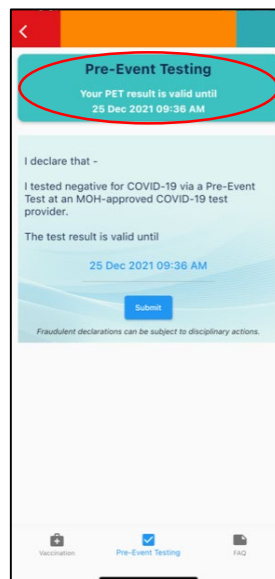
Pre-Event Testing

Your PET result is valid until
25 Dec 2021 09:36 AM

I declare that -

I tested negative for COVID-19 via a Pre-Event Test at an MOH-approved COVID-19 test provider.

The test result is valid until

25 Dec 2021 09:36 AM

Submit

Fraudulent declarations can be subject to disciplinary actions.

Vaccination

Pre-Event Testing

FAQ